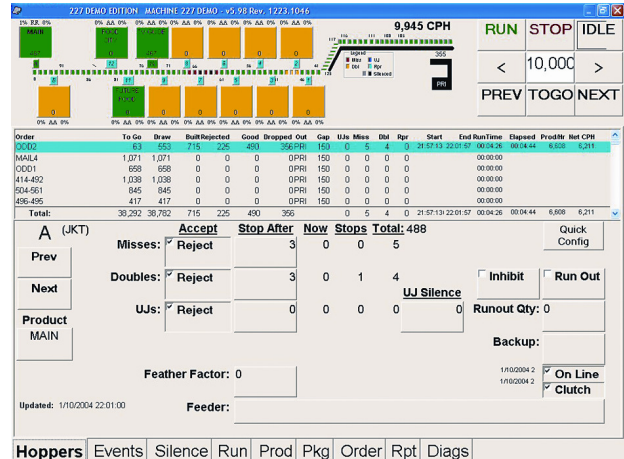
227 DEMO EDITION MACHINE 227 DEMO - v5.98 Rev. 1223.1046

9,945 CPH

RUN STOP IDLE

< 10,000 >

PREV TOGO NEXT

MAIN

FOOD CITY

FUTURE FOOD

Legend
Miss
UJ
Dbl
Rpr
Silenced

355

PRI

| Order | To Go | Draw | Built | Rejected | Good | Dropped | Out | Gap | UJs | Miss | Dbl | Rpr | Start | End | RunTime | Elapsed | Prod/Hr | Net CPH |
|---|---|---|---|---|---|---|---|---|---|---|---|---|---|---|---|---|---|---|
| ODD2 | 63 | 553 | 715 | 225 | 490 | 356 | PRI | 150 | 0 | 5 | 4 | 0 | 21:57:13 | 22:01:57 | 00:04:26 | 00:04:44 | 6,608 | 6,211 |
| MAIL4 | 1,071 | 1,071 | 0 | 0 | 0 | 0 | PRI | 150 | 0 | 0 | 0 | 0 | | | 00:00:00 | | | |
| ODD1 | 658 | 658 | 0 | 0 | 0 | 0 | PRI | 150 | 0 | 0 | 0 | 0 | | | 00:00:00 | | | |
| 414-492 | 1,038 | 1,038 | 0 | 0 | 0 | 0 | PRI | 150 | 0 | 0 | 0 | 0 | | | 00:00:00 | | | |
| 504-561 | 845 | 845 | 0 | 0 | 0 | 0 | PRI | 150 | 0 | 0 | 0 | 0 | | | 00:00:00 | | | |
| 496-495 | 417 | 417 | 0 | 0 | 0 | 0 | PRI | 150 | 0 | 0 | 0 | 0 | | | 00:00:00 | | | |
| Total: | 38,292 | 38,782 | 715 | 225 | 490 | 356 | | | 0 | 5 | 4 | 0 | 21:57:13 | 22:01:57 | 00:04:26 | 00:04:44 | 6,608 | 6,211 |

A (JKT)

Accept Stop After Now Stops Total: 488

Quick Config

Prev

Misses: Reject 3 0 0 5

Next

Doubles: Reject 3 0 1 4

Inhibit Run Out

UJ Silence

Product MAIN

UJs: Reject 0 0 0 0 0

Runout Qty: 0

Backup:

Feather Factor: 0

1/10/2004 2 On Line
1/10/2004 2 Clutch

Updated: 1/10/2004 22:01:00

Feeder:

Hoppers Events Silence Run Prod Pkg Order Rpt Diags